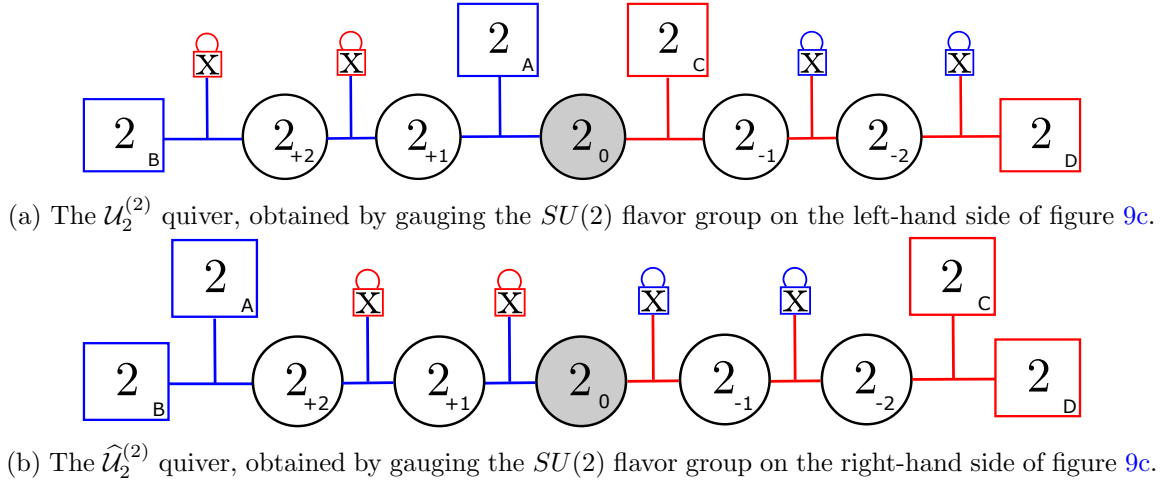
X X 2 A 2 C X X

2 B 2 +2 2 +1 2 0 2 -1 2 -2 2 D

(a) The $\mathcal{U}_2^{(2)}$ quiver, obtained by gauging the $SU(2)$ flavor group on the left-hand side of figure 9c.

2 A X X X X 2 C

2 B 2 +2 2 +1 2 0 2 -1 2 -2 2 D

(b) The $\widehat{\mathcal{U}}_2^{(2)}$ quiver, obtained by gauging the $SU(2)$ flavor group on the right-hand side of figure 9c.